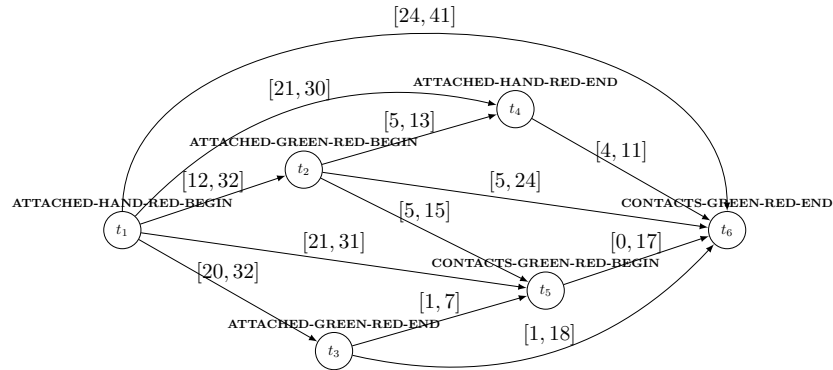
[24, 41]

ATTACHED-HAND-RED-END

[21, 30]

$t_4$

[5, 13]

ATTACHED-GREEN-RED-BEGIN

[4, 11]

$t_2$

[12, 32]

[5, 24]

ATTACHED-HAND-RED-BEGIN

CONTACTS-GREEN-RED-END

[5, 15]

$t_1$

$t_6$

[21, 31]

[0, 17]

CONTACTS-GREEN-RED-BEGIN

[20, 32]

$t_5$

[1, 7]

ATTACHED-GREEN-RED-END

[1, 18]

$t_3$